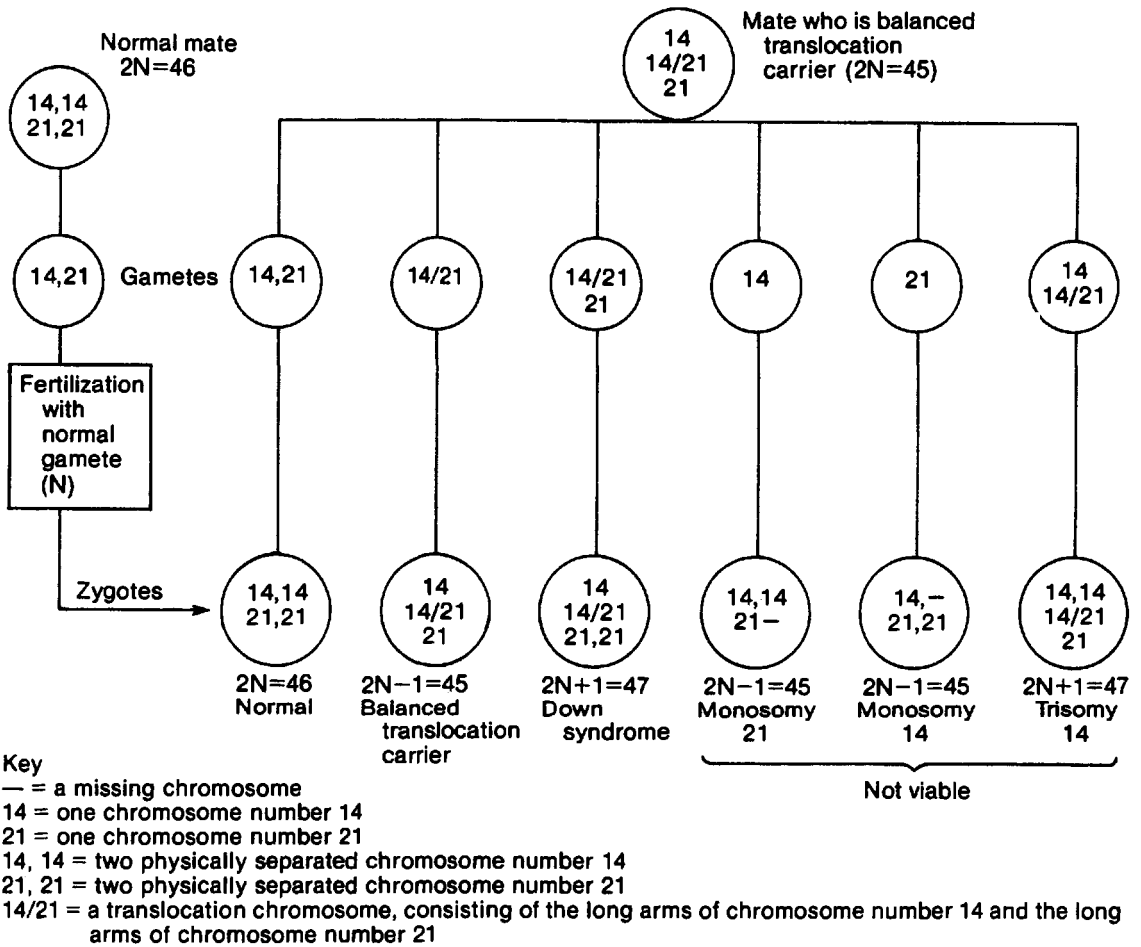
Normal mate
2N=46

14,14
21,21

Mate who is balanced translocation carrier (2N=45)

14
14/21
21

14,21

Gametes

14,21

14/21

14/21
21

14

21

14
14/21

Fertilization with normal gamete (N)

Zygotes

14,14
21,21

14
14/21
21

14
14/21
21,21

14,14
21−

14,−
21,21

14,14
14/21
21

2N=46
Normal

2N−1=45
Balanced translocation carrier

2N+1=47
Down syndrome

2N−1=45
Monosomy 21

2N−1=45
Monosomy 14

2N+1=47
Trisomy 14

Not viable

Key
— = a missing chromosome
14 = one chromosome number 14
21 = one chromosome number 21
14, 14 = two physically separated chromosome number 14
21, 21 = two physically separated chromosome number 21
14/21 = a translocation chromosome, consisting of the long arms of chromosome number 14 and the long arms of chromosome number 21